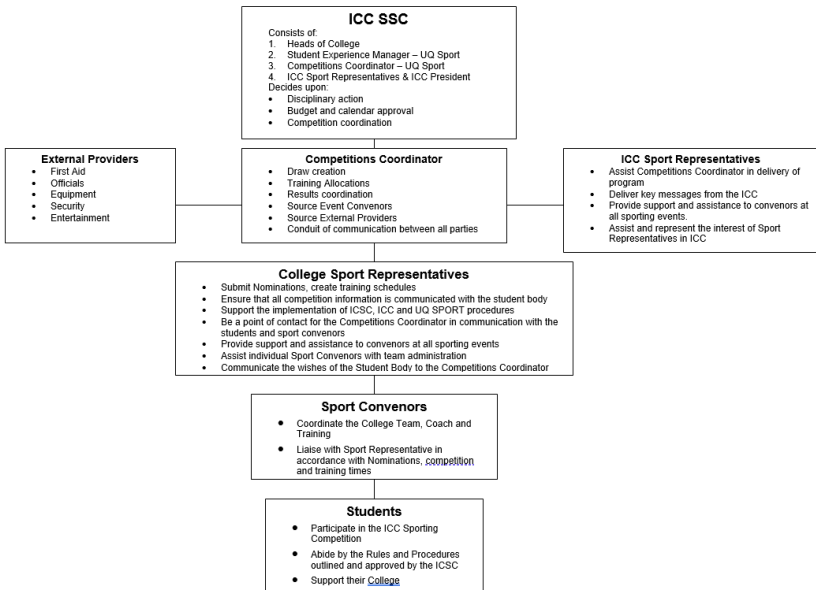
ICC SSC

Consists of:
1. Heads of College
2. Student Experience Manager – UQ Sport
3. Competitions Coordinator – UQ Sport
4. ICC Sport Representatives & ICC President
Decides upon:
- Disciplinary action
- Budget and calendar approval
- Competition coordination

External Providers
- First Aid
- Officials
- Equipment
- Security
- Entertainment

Competitions Coordinator
- Draw creation
- Training Allocations
- Results coordination
- Source Event Convenors
- Source External Providers
- Conduit of communication between all parties

ICC Sport Representatives
- Assist Competitions Coordinator in delivery of program
- Deliver key messages from the ICC
- Provide support and assistance to convenors at all sporting events.
- Assist and represent the interest of Sport Representatives in ICC

College Sport Representatives
- Submit Nominations, create training schedules
- Ensure that all competition information is communicated with the student body
- Support the implementation of ICSC, ICC and UQ SPORT procedures
- Be a point of contact for the Competitions Coordinator in communication with the students and sport convenors
- Provide support and assistance to convenors at all sporting events
- Assist individual Sport Convenors with team administration
- Communicate the wishes of the Student Body to the Competitions Coordinator

Sport Convenors
- Coordinate the College Team, Coach and Training
- Liaise with Sport Representative in accordance with Nominations, competition and training times

Students
- Participate in the ICC Sporting Competition
- Abide by the Rules and Procedures outlined and approved by the ICSC
- Support their College